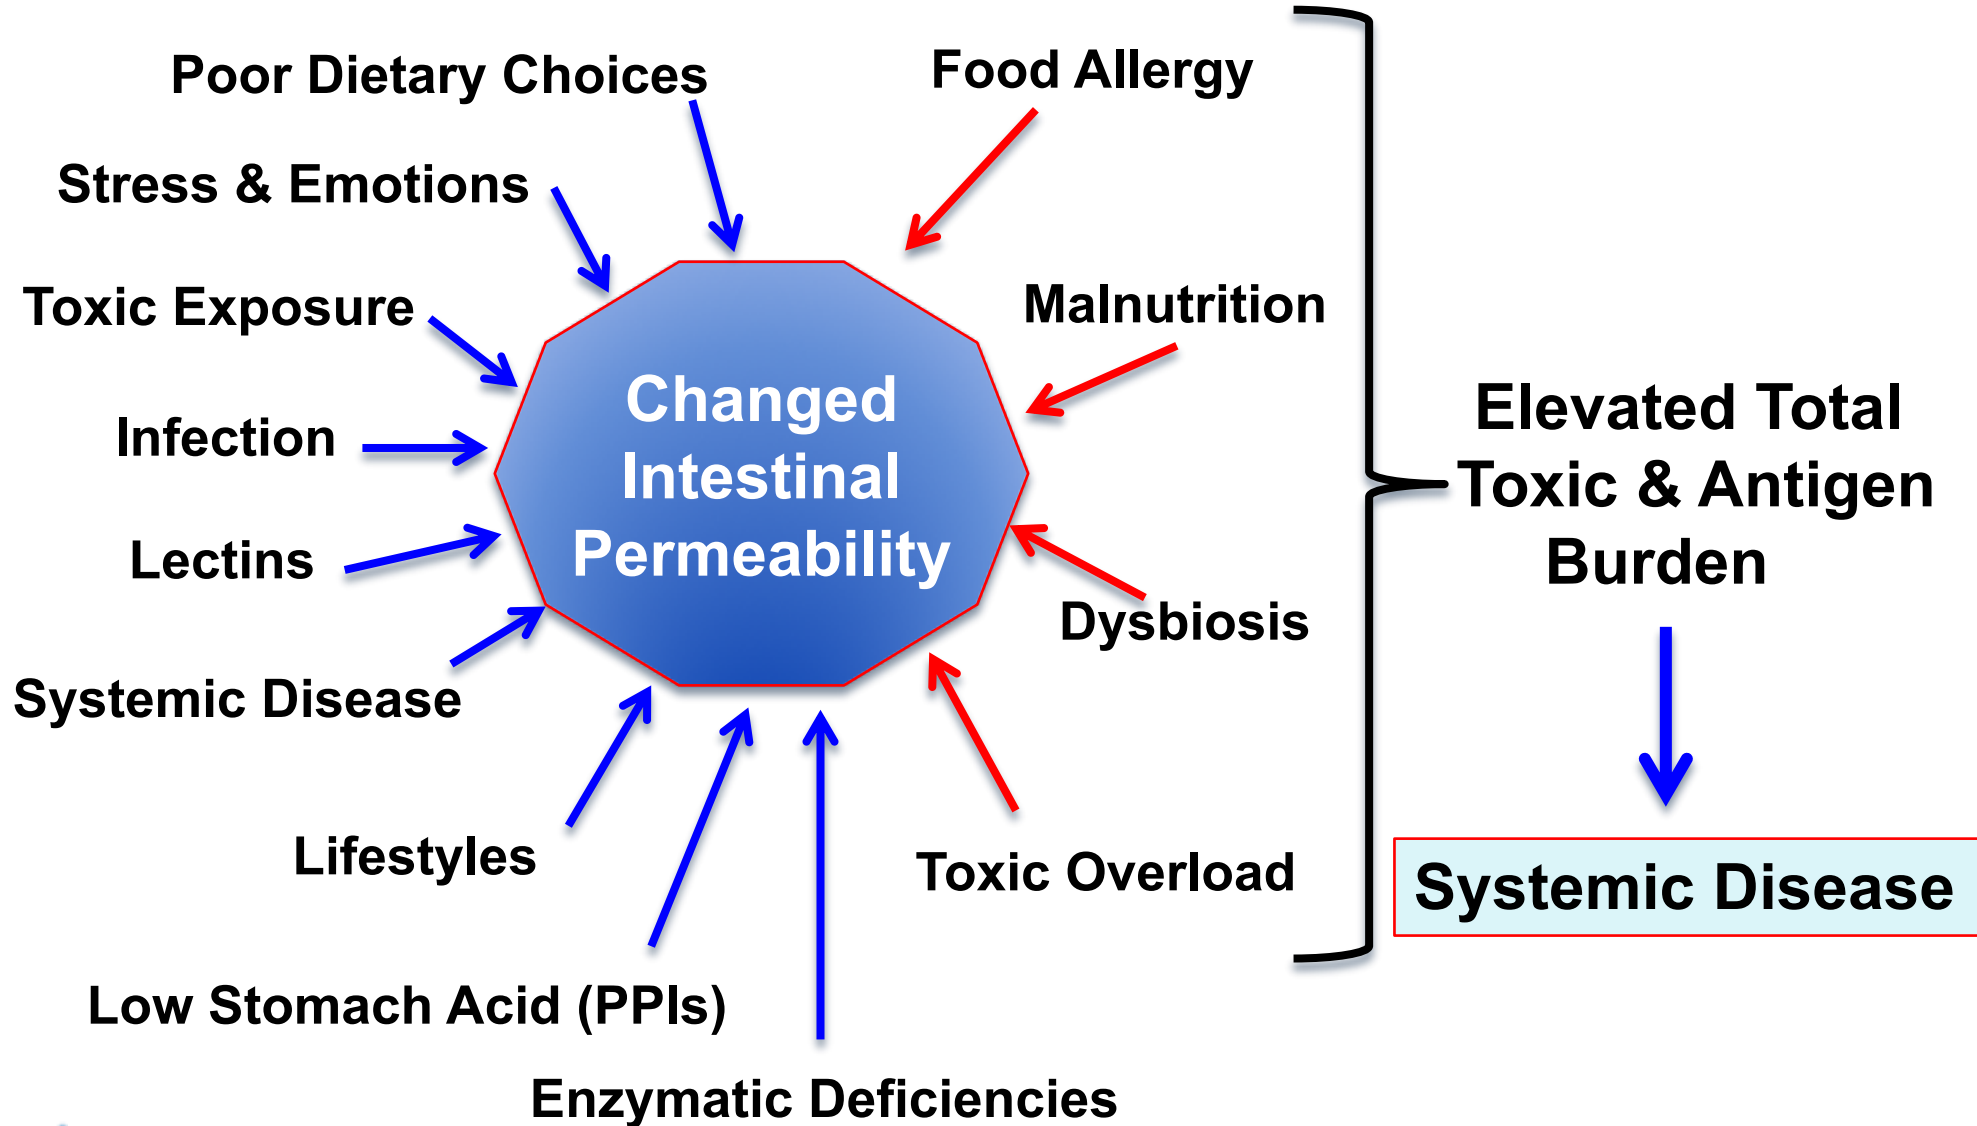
Poor Dietary Choices

Food Allergy

Stress & Emotions

Toxic Exposure

Malnutrition

Infection

Changed Intestinal Permeability

Lectins

Dysbiosis

Systemic Disease

Lifestyles

Toxic Overload

Low Stomach Acid (PPIs)

Enzymatic Deficiencies

Elevated Total Toxic & Antigen Burden

Systemic Disease